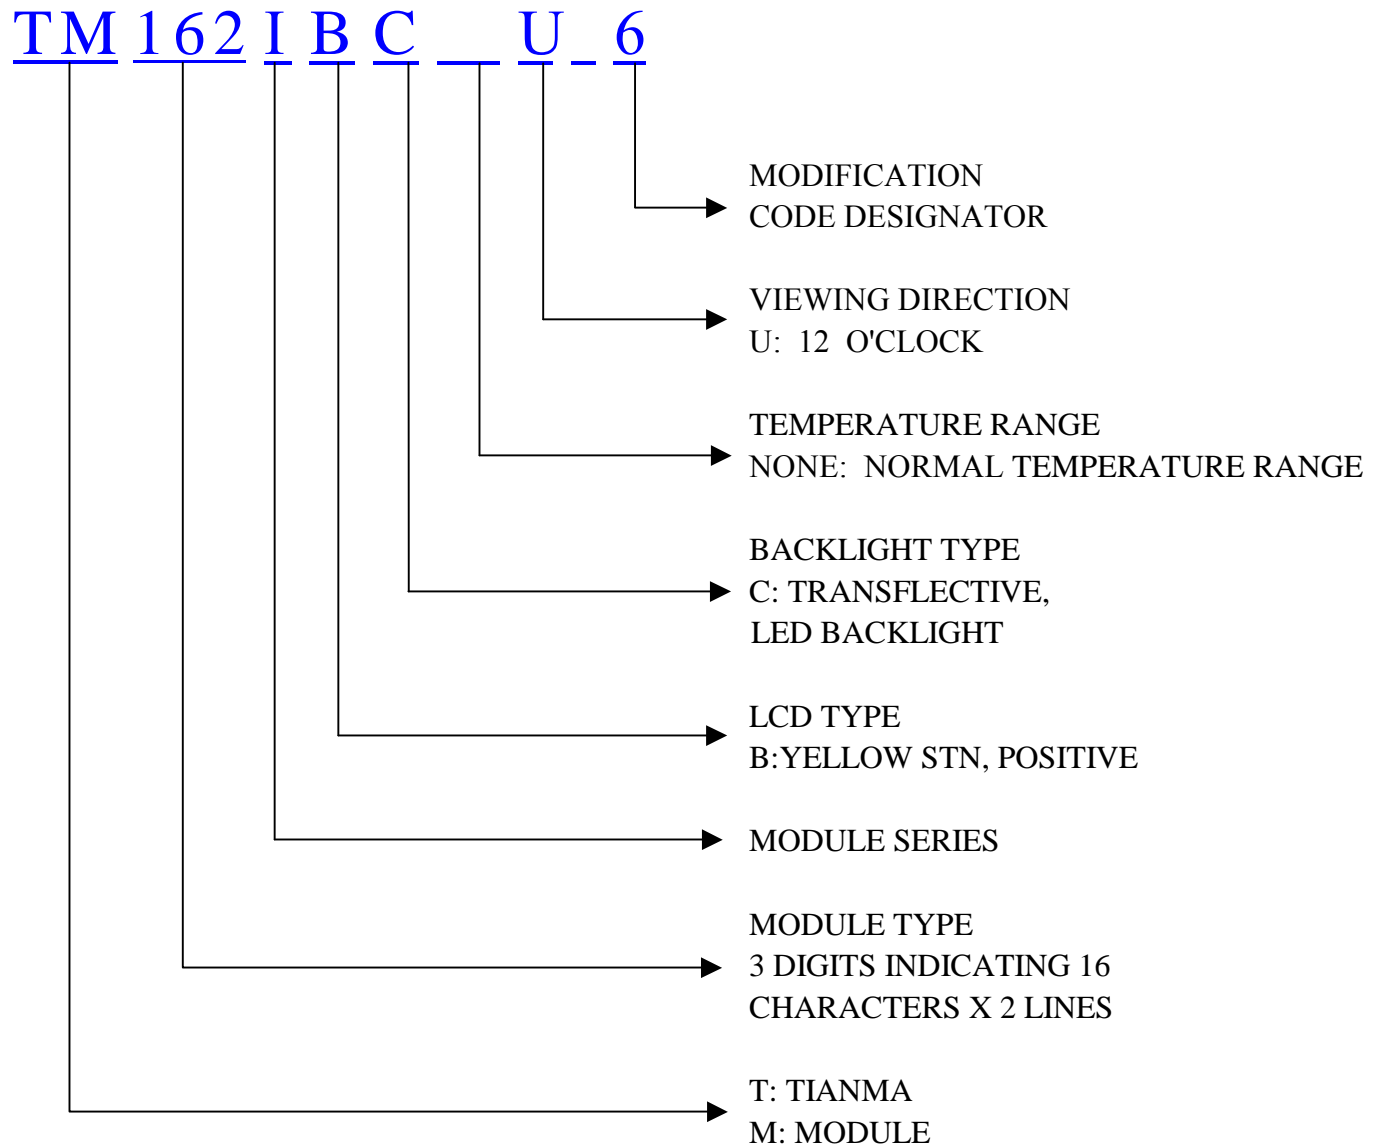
TM 162 I B C __ U _ 6

MODIFICATION
CODE DESIGNATOR

VIEWING DIRECTION
U: 12 O'CLOCK

TEMPERATURE RANGE
NONE: NORMAL TEMPERATURE RANGE

BACKLIGHT TYPE
C: TRANSFLECTIVE,
LED BACKLIGHT

LCD TYPE
B:YELLOW STN, POSITIVE

MODULE SERIES

MODULE TYPE
3 DIGITS INDICATING 16
CHARACTERS X 2 LINES

T: TIANMA
M: MODULE